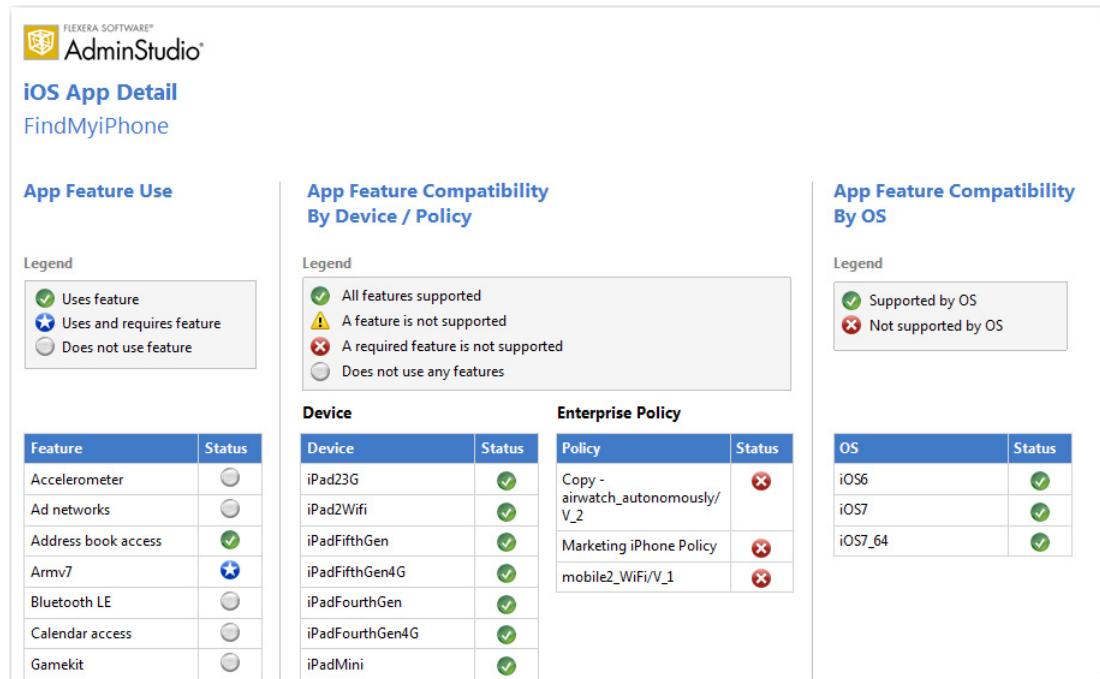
FLEXERA SOFTWARE®
AdminStudio®

iOS App Detail
FindMyiPhone

App Feature Use

Legend

Uses feature
Uses and requires feature
Does not use feature

| Feature | Status |
|---|---|
| Accelerometer | |
| Ad networks | |
| Address book access | |
| Armv7 | |
| Bluetooth LE | |
| Calendar access | |
| Gamekit | |

App Feature Compatibility By Device / Policy

Legend

All features supported
A feature is not supported
A required feature is not supported
Does not use any features

Device

| Device | Status |
|---|---|
| iPad23G | |
| iPad2Wifi | |
| iPadFifthGen | |
| iPadFifthGen4G | |
| iPadFourthGen | |
| iPadFourthGen4G | |
| iPadMini | |

Enterprise Policy

| Policy | Status |
|---|---|
| Copy - airwatch_autonomously/V_2 | |
| Marketing iPhone Policy | |
| mobile2_WiFi/V_1 | |

App Feature Compatibility By OS

Legend

Supported by OS
Not supported by OS

| OS | Status |
|---|---|
| iOS6 | |
| iOS7 | |
| iOS7_64 | |